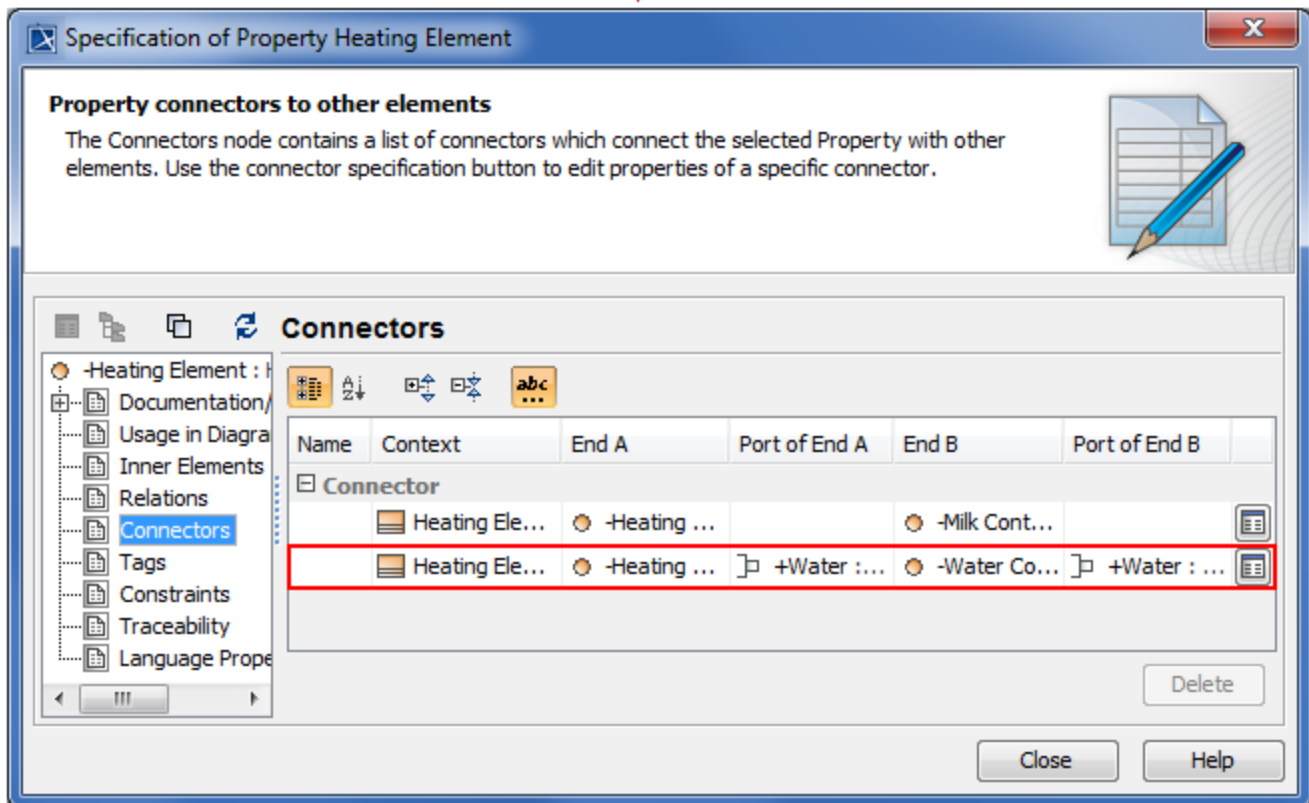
Specification of Property Heating Element

**Property connectors to other elements**

The Connectors node contains a list of connectors which connect the selected Property with other elements. Use the connector specification button to edit properties of a specific connector.

Connectors

-Heating Element : H
Documentation/
Usage in Diagra
Inner Elements
Relations
Connectors
Tags
Constraints
Traceability
Language Prope

abc
...

| Name | Context | End A | Port of End A | End B | Port of End B |
|---|---|---|---|---|---|
| Connector | | | | | |
| | Heating Ele... | -Heating ... | | -Milk Cont... | |
| | Heating Ele... | -Heating ... | +Water :... | -Water Co... | +Water : ... |

Delete

Close
Help